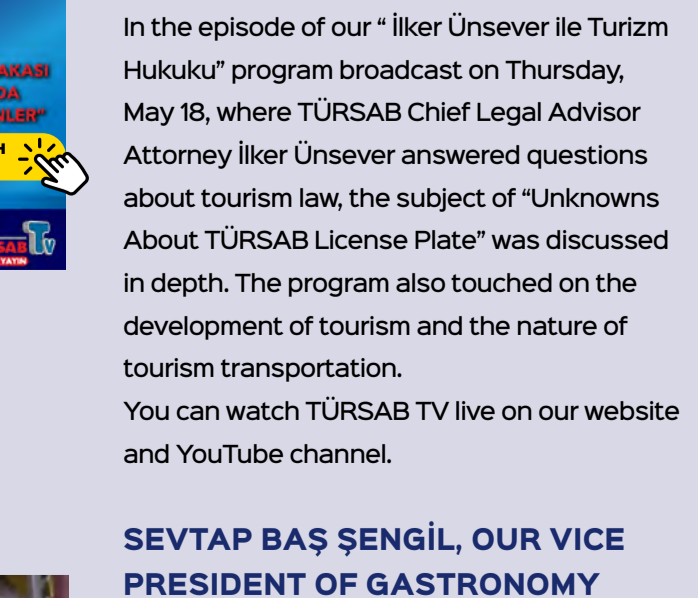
AKASI
DA
NLER"
H
SAB
YAYIN

In the episode of our " İlker Ünsever ile Turizm Hukuku" program broadcast on Thursday, May 18, where TÜRSAB Chief Legal Advisor Attorney İlker Ünsever answered questions about tourism law, the subject of "Unknowns About TÜRSAB License Plate" was discussed in depth. The program also touched on the development of tourism and the nature of tourism transportation.
You can watch TÜRSAB TV live on our website and YouTube channel.

SEVTAP BAŞ ŞENGİL, OUR VICE PRESIDENT OF GASTRONOMY